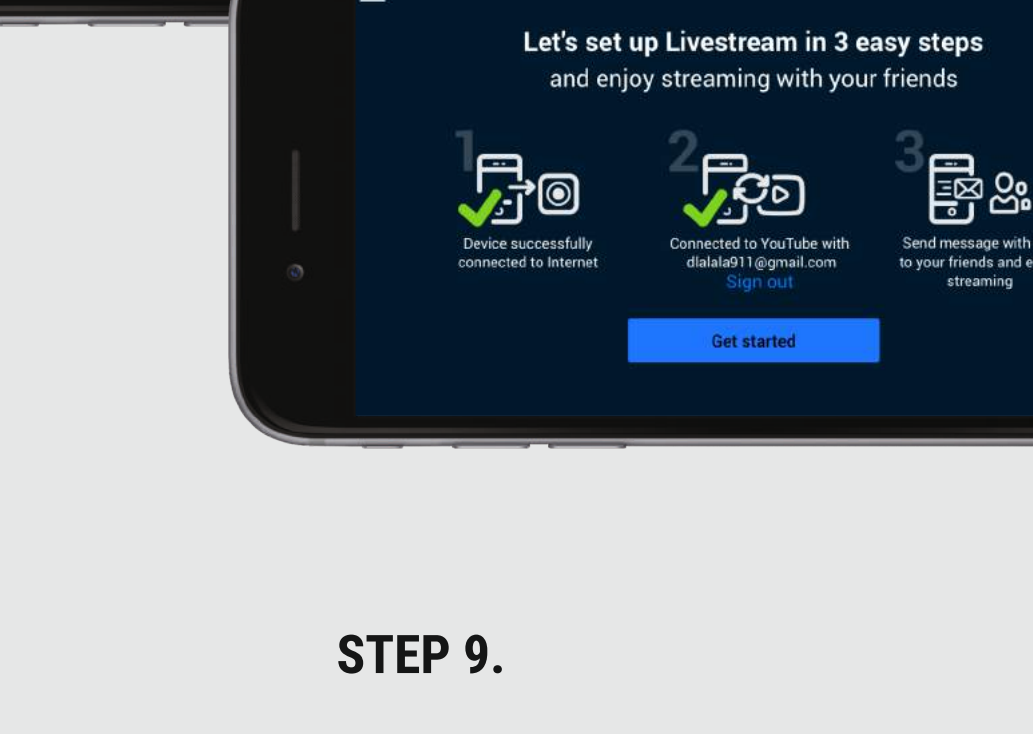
Let's set up Livestream in 3 easy steps
and enjoy streaming with your friends

1
Device successfully connected to Internet

2
Connected to YouTube with dlalala911@gmail.com
Sign out

3
Send message with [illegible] to your friends and e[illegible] streaming

Get started

STEP 9.